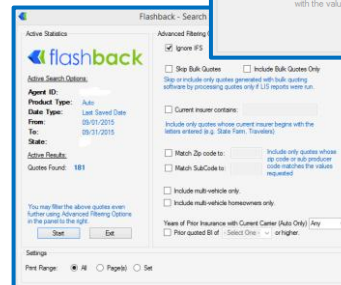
with the valu

Flashback - Search

Active Statistics

flashback

Active Search Options:

Agent ID:
Product Type: Auto
Date Type: Last Saved Date
From: 09/01/2015
To: 09/31/2015
State:

Active Results:
Quotes Found: 181

You may filter the above quotes even further using Advanced Filtering Options in the panel to the right.

Start
Exit

Advanced Filtering

Ignore IFS

Skip Bulk Quotes
Include Bulk Quotes Only

Skip or include only quotes generated with bulk quoting software by processing quotes only if LIS reports were run.

Current insurer contains:

Include only quotes whose current insurer begins with the letters entered (e.g. State Farm, Travelers)

Match Zip code to:
Match SubCode to:

Include only quotes whose zip code or sub producer code matches the values requested

Include multi-vehicle only.
Include multi-vehicle homeowners only.

Years of Prior Insurance with Current Carrier (Auto Only) Any
Prior quoted BI of - Select One - or higher.

Settings

Print Range: All Page(s) Set